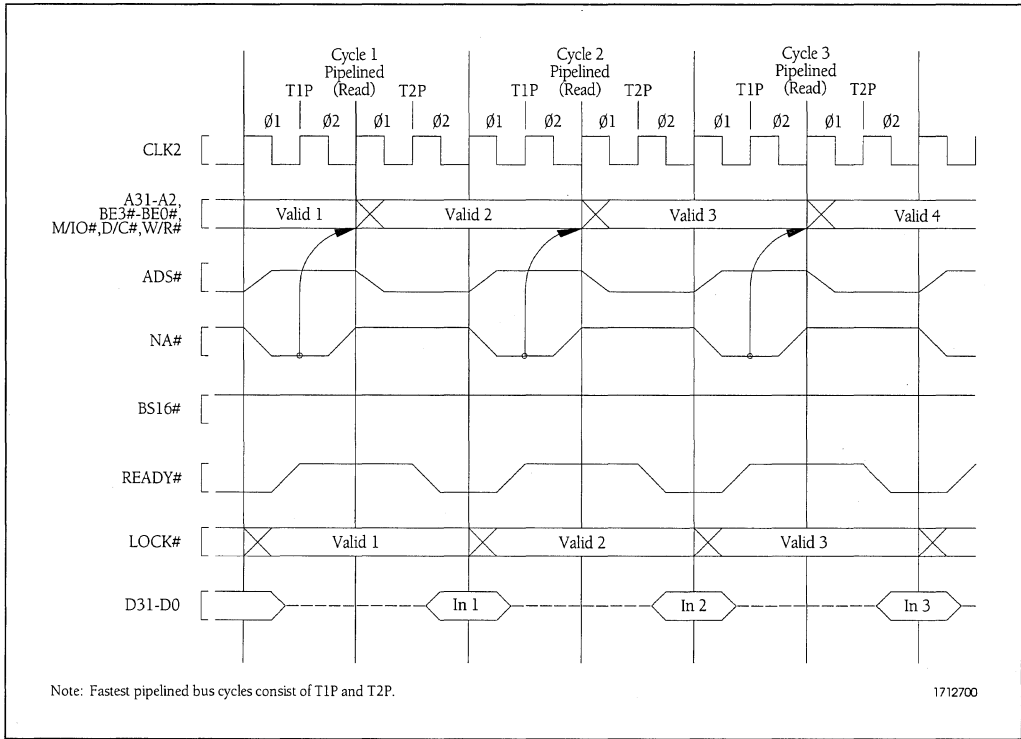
Cycle 1 Pipelined (Read)
T1P T2P
Cycle 2 Pipelined (Read)
T1P T2P
Cycle 3 Pipelined (Read)
T1P T2P

Ø1 Ø2 Ø1 Ø2 Ø1 Ø2 Ø1 Ø2 Ø1 Ø2 Ø1 Ø2

CLK2

A31-A2, BE3#-BE0#, M/IO#,D/C#,W/R#
Valid 1
Valid 2
Valid 3
Valid 4

ADS#

NA#

BS16#

READY#

LOCK#
Valid 1
Valid 2
Valid 3

D31-D0
In 1
In 2
In 3

Note: Fastest pipelined bus cycles consist of T1P and T2P.

1712700